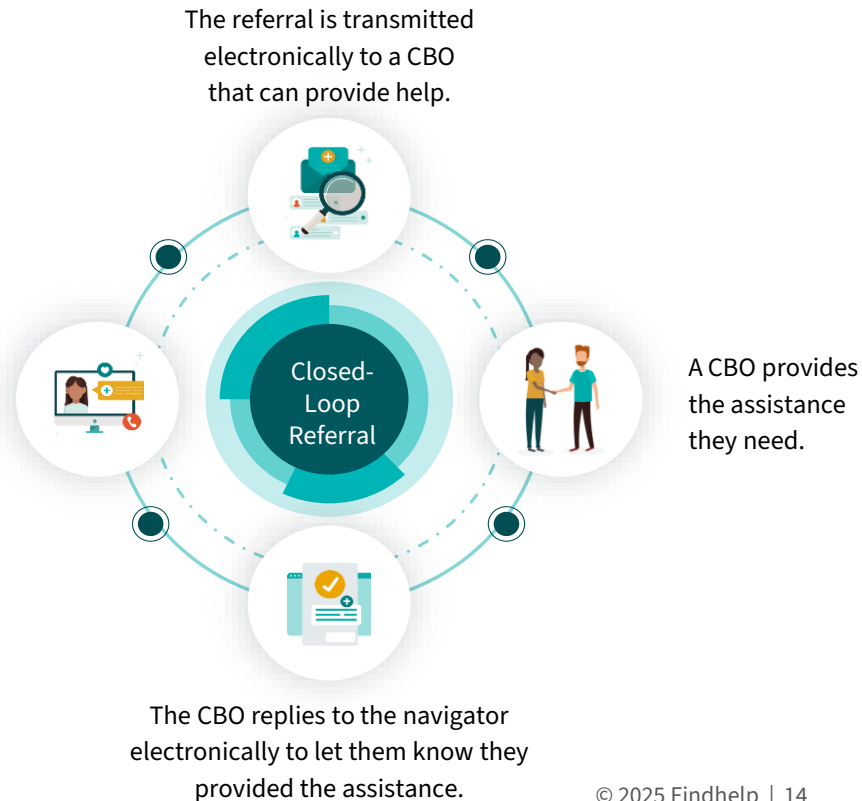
The referral is transmitted electronically to a CBO that can provide help.

Closed-Loop Referral

A CBO provides the assistance they need.

The CBO replies to the navigator electronically to let them know they provided the assistance.

© 2025 Findhelp | 14